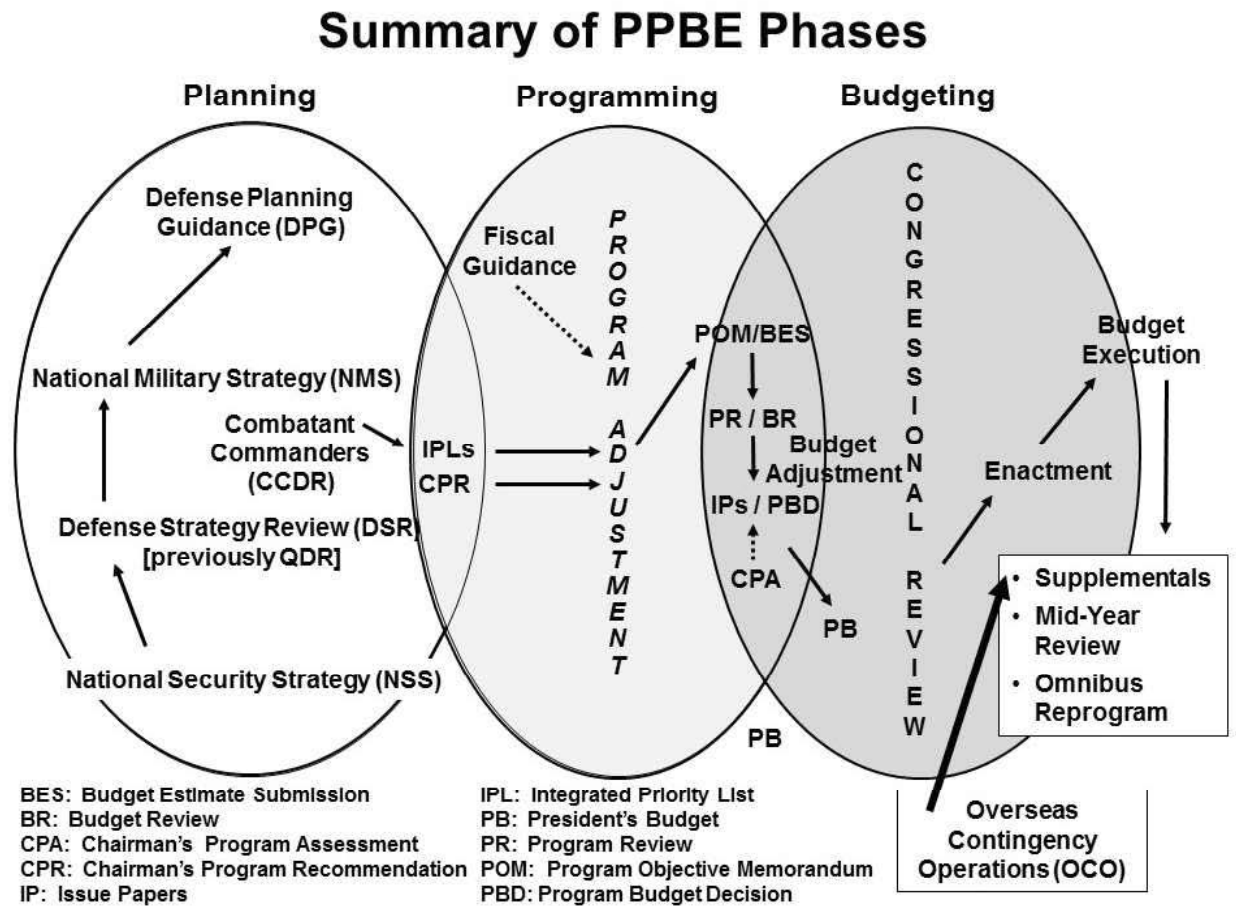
Summary of PPBE Phases

Planning

Programming

Budgeting

Defense Planning Guidance (DPG)

National Military Strategy (NMS)

Combatant Commanders (CCDR)

Defense Strategy Review (DSR) [previously QDR]

National Security Strategy (NSS)

Fiscal Guidance

IPLs

CPR

PROGRAM ADJUSTMENT

POM/BES

PR / BR

Budget Adjustment

IPs / PBD

CPA

PB

PB

CONGRESSIONAL REVIEW

Budget Execution

Enactment

• Supplementals
• Mid-Year Review
• Omnibus Reprogram

Overseas Contingency Operations (OCO)

BES: Budget Estimate Submission
BR: Budget Review
CPA: Chairman's Program Assessment
CPR: Chairman's Program Recommendation
IP: Issue Papers

IPL: Integrated Priority List
PB: President's Budget
PR: Program Review
POM: Program Objective Memorandum
PBD: Program Budget Decision